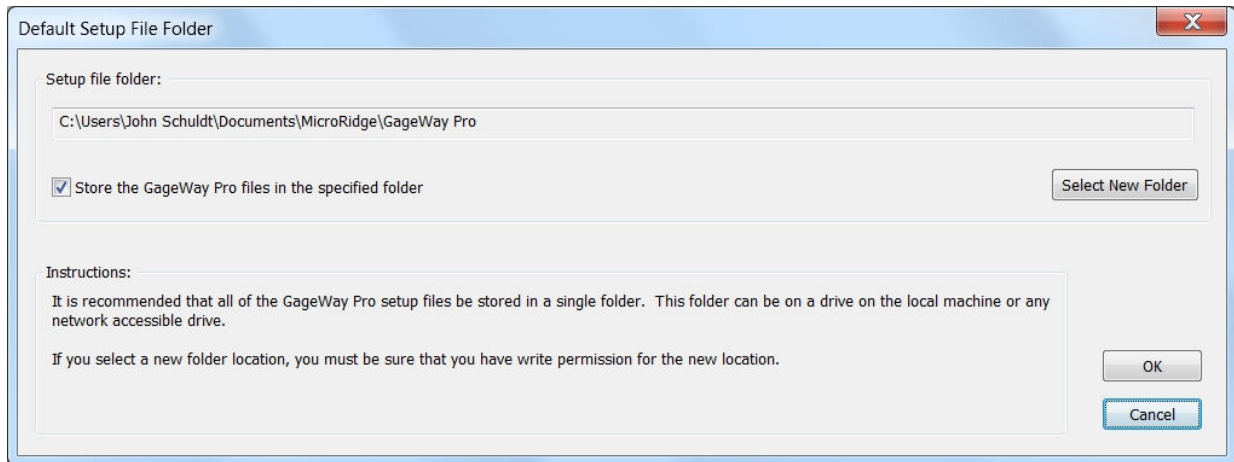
Default Setup File Folder

X

Setup file folder:

C:\Users\John Schuldt\Documents\MicroRidge\GageWay Pro

Store the GageWay Pro files in the specified folder

Select New Folder

Instructions:

It is recommended that all of the GageWay Pro setup files be stored in a single folder. This folder can be on a drive on the local machine or any network accessible drive.

If you select a new folder location, you must be sure that you have write permission for the new location.

OK

Cancel